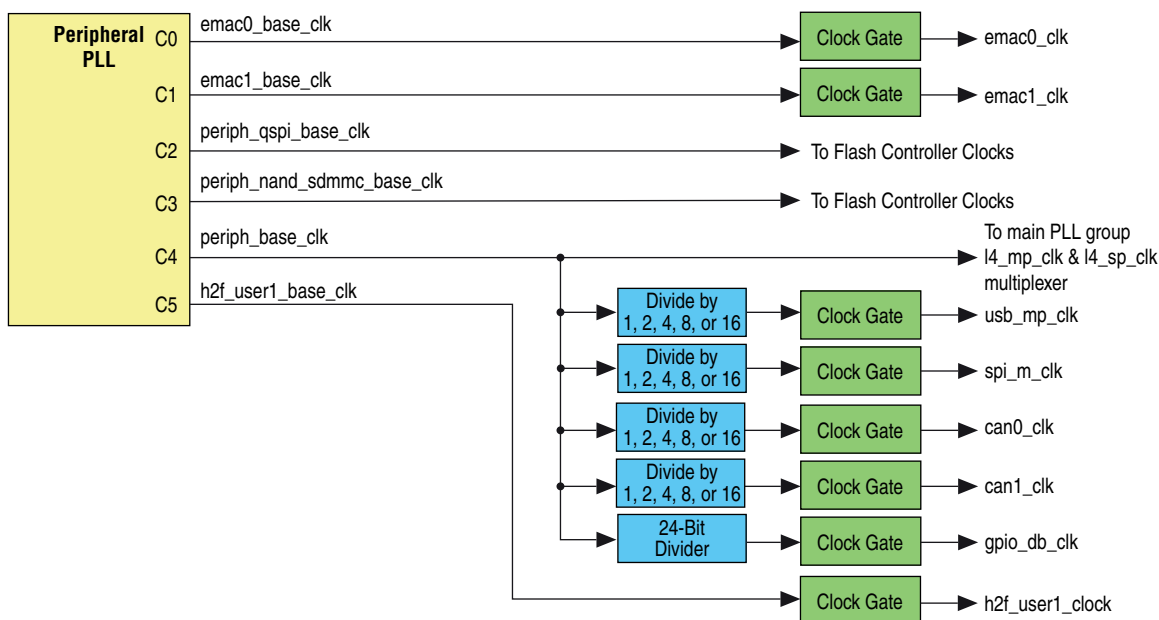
Peripheral PLL

C0 emac0_base_clk Clock Gate emac0_clk

C1 emac1_base_clk Clock Gate emac1_clk

C2 periph_qspi_base_clk To Flash Controller Clocks

C3 periph_nand_sdmmc_base_clk To Flash Controller Clocks

C4 periph_base_clk To main PLL group l4_mp_clk & l4_sp_clk multiplexer

C5 h2f_user1_base_clk

Divide by 1, 2, 4, 8, or 16 Clock Gate usb_mp_clk

Divide by 1, 2, 4, 8, or 16 Clock Gate spi_m_clk

Divide by 1, 2, 4, 8, or 16 Clock Gate can0_clk

Divide by 1, 2, 4, 8, or 16 Clock Gate can1_clk

24-Bit Divider Clock Gate gpio_db_clk

Clock Gate h2f_user1_clock